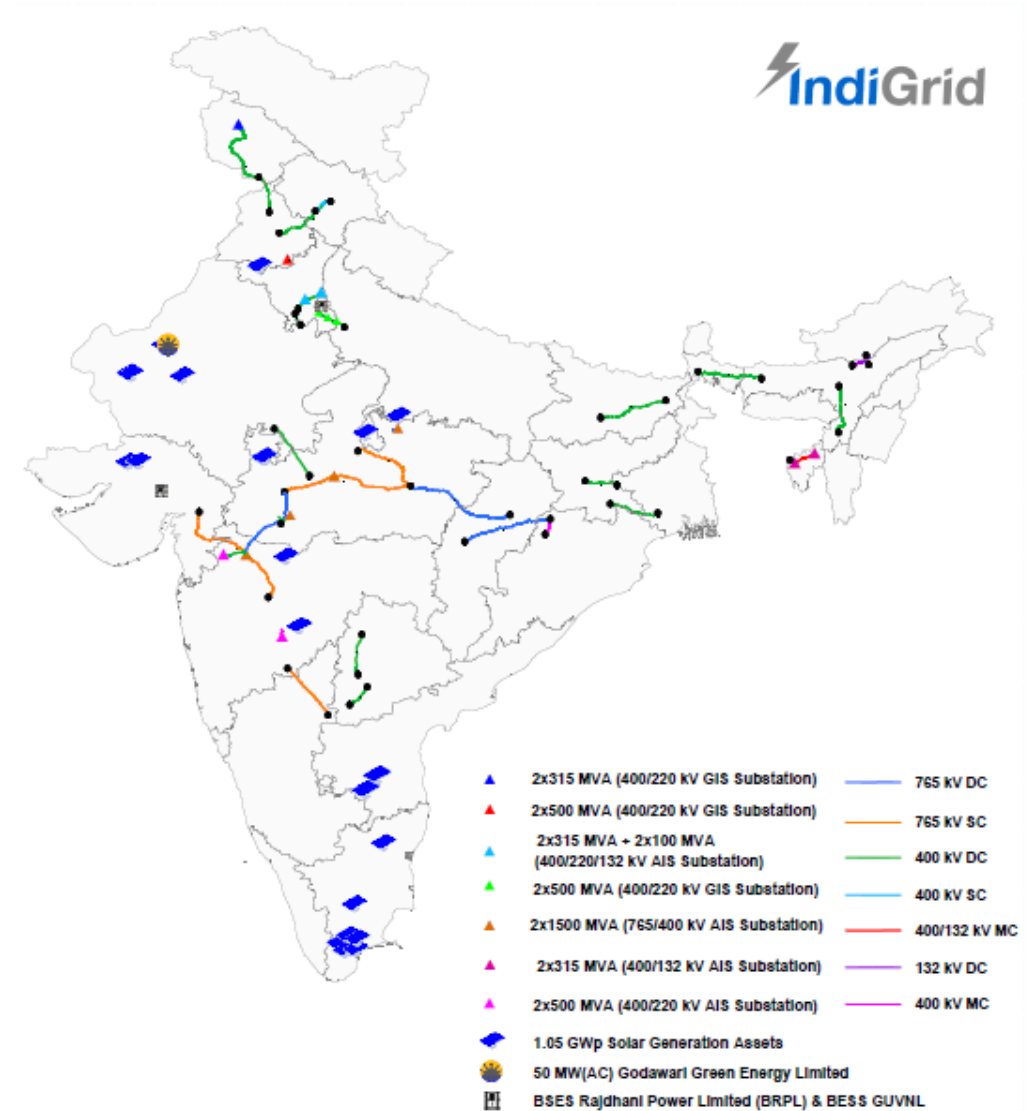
IndiGrid

2x315 MVA (400/220 kV GIS Substation)

2x500 MVA (400/220 kV GIS Substation)

2x315 MVA + 2x100 MVA (400/220/132 kV AIS Substation)

2x500 MVA (400/220 kV GIS Substation)

2x1500 MVA (765/400 kV AIS Substation)

2x315 MVA (400/132 kV AIS Substation)

2x500 MVA (400/220 kV AIS Substation)

1.05 GWp Solar Generation Assets

50 MW(AC) Godawari Green Energy Limited

BSES Rajdhani Power Limited (BRPL) & BESS GUVNL

765 kV DC

765 kV SC

400 kV DC

400 kV SC

400/132 kV MC

132 kV DC

400 kV MC